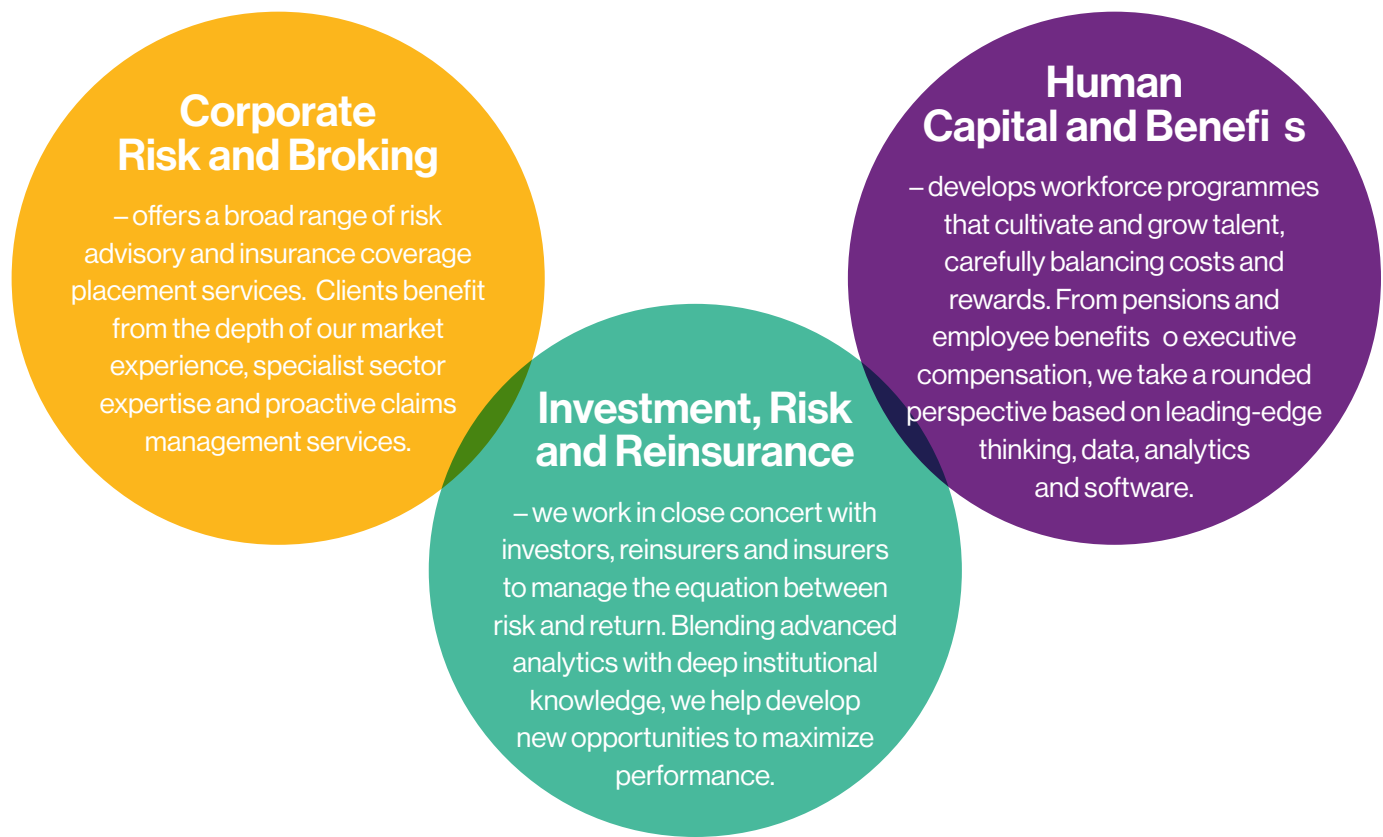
Corporate Risk and Broking

– offers a broad range of risk advisory and insurance coverage placement services. Clients benefit from the depth of our market experience, specialist sector expertise and proactive claims management services.

Human Capital and Benefi s

– develops workforce programmes that cultivate and grow talent, carefully balancing costs and rewards. From pensions and employee benefits o executive compensation, we take a rounded perspective based on leading-edge thinking, data, analytics and software.

Investment, Risk and Reinsurance

– we work in close concert with investors, reinsurers and insurers to manage the equation between risk and return. Blending advanced analytics with deep institutional knowledge, we help develop new opportunities to maximize performance.